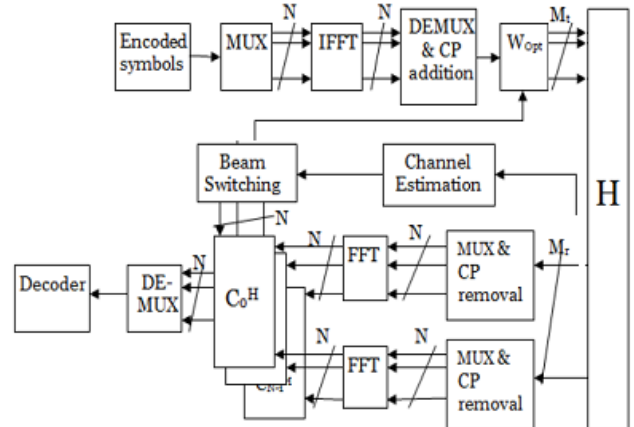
Encoded symbols

MUX

N

IFFT

N

DEMUX & CP addition

$W_{Opt}$

$M_t$

H

Beam Switching

Channel Estimation

N

N

N

FFT

MUX & CP removal

$M_r$

Decoder

DE-MUX

N

$C_0^H$

$C_{N-1}^H$

N

FFT

N

MUX & CP removal